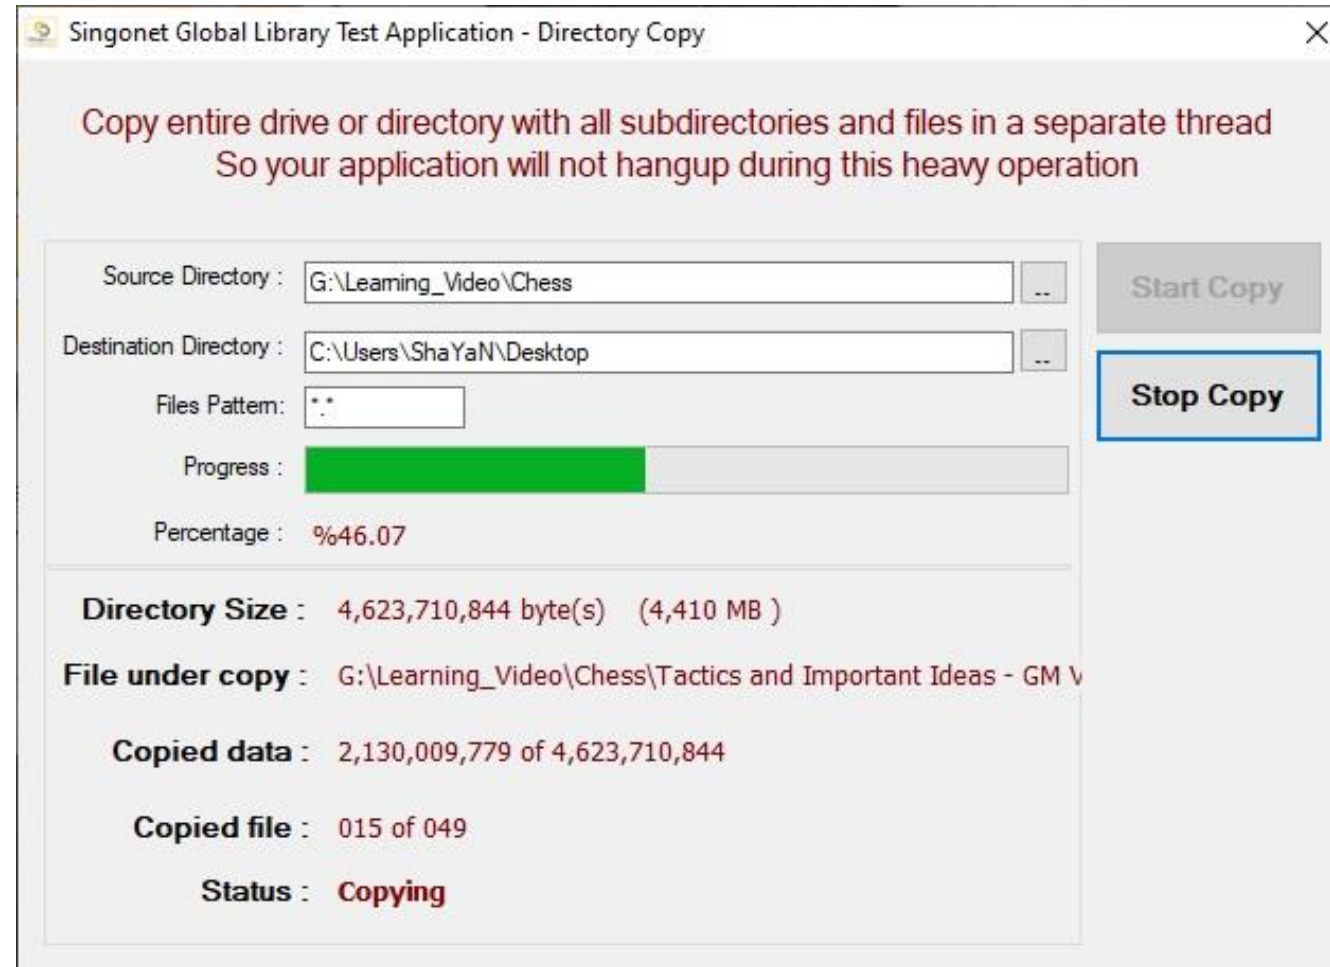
Singonet Global Library Test Application - Directory Copy

Copy entire drive or directory with all subdirectories and files in a separate thread
So your application will not hangup during this heavy operation

Source Directory : G:\Learning_Video\Chess ...

Destination Directory : C:\Users\ShaYaN\Desktop ...

Files Pattern: *.*

Progress :

Percentage : %46.07

Start Copy

Stop Copy

Directory Size : 4,623,710,844 byte(s) (4,410 MB )

File under copy : G:\Learning_Video\Chess\Tactics and Important Ideas - GM V

Copied data : 2,130,009,779 of 4,623,710,844

Copied file : 015 of 049

Status : Copying